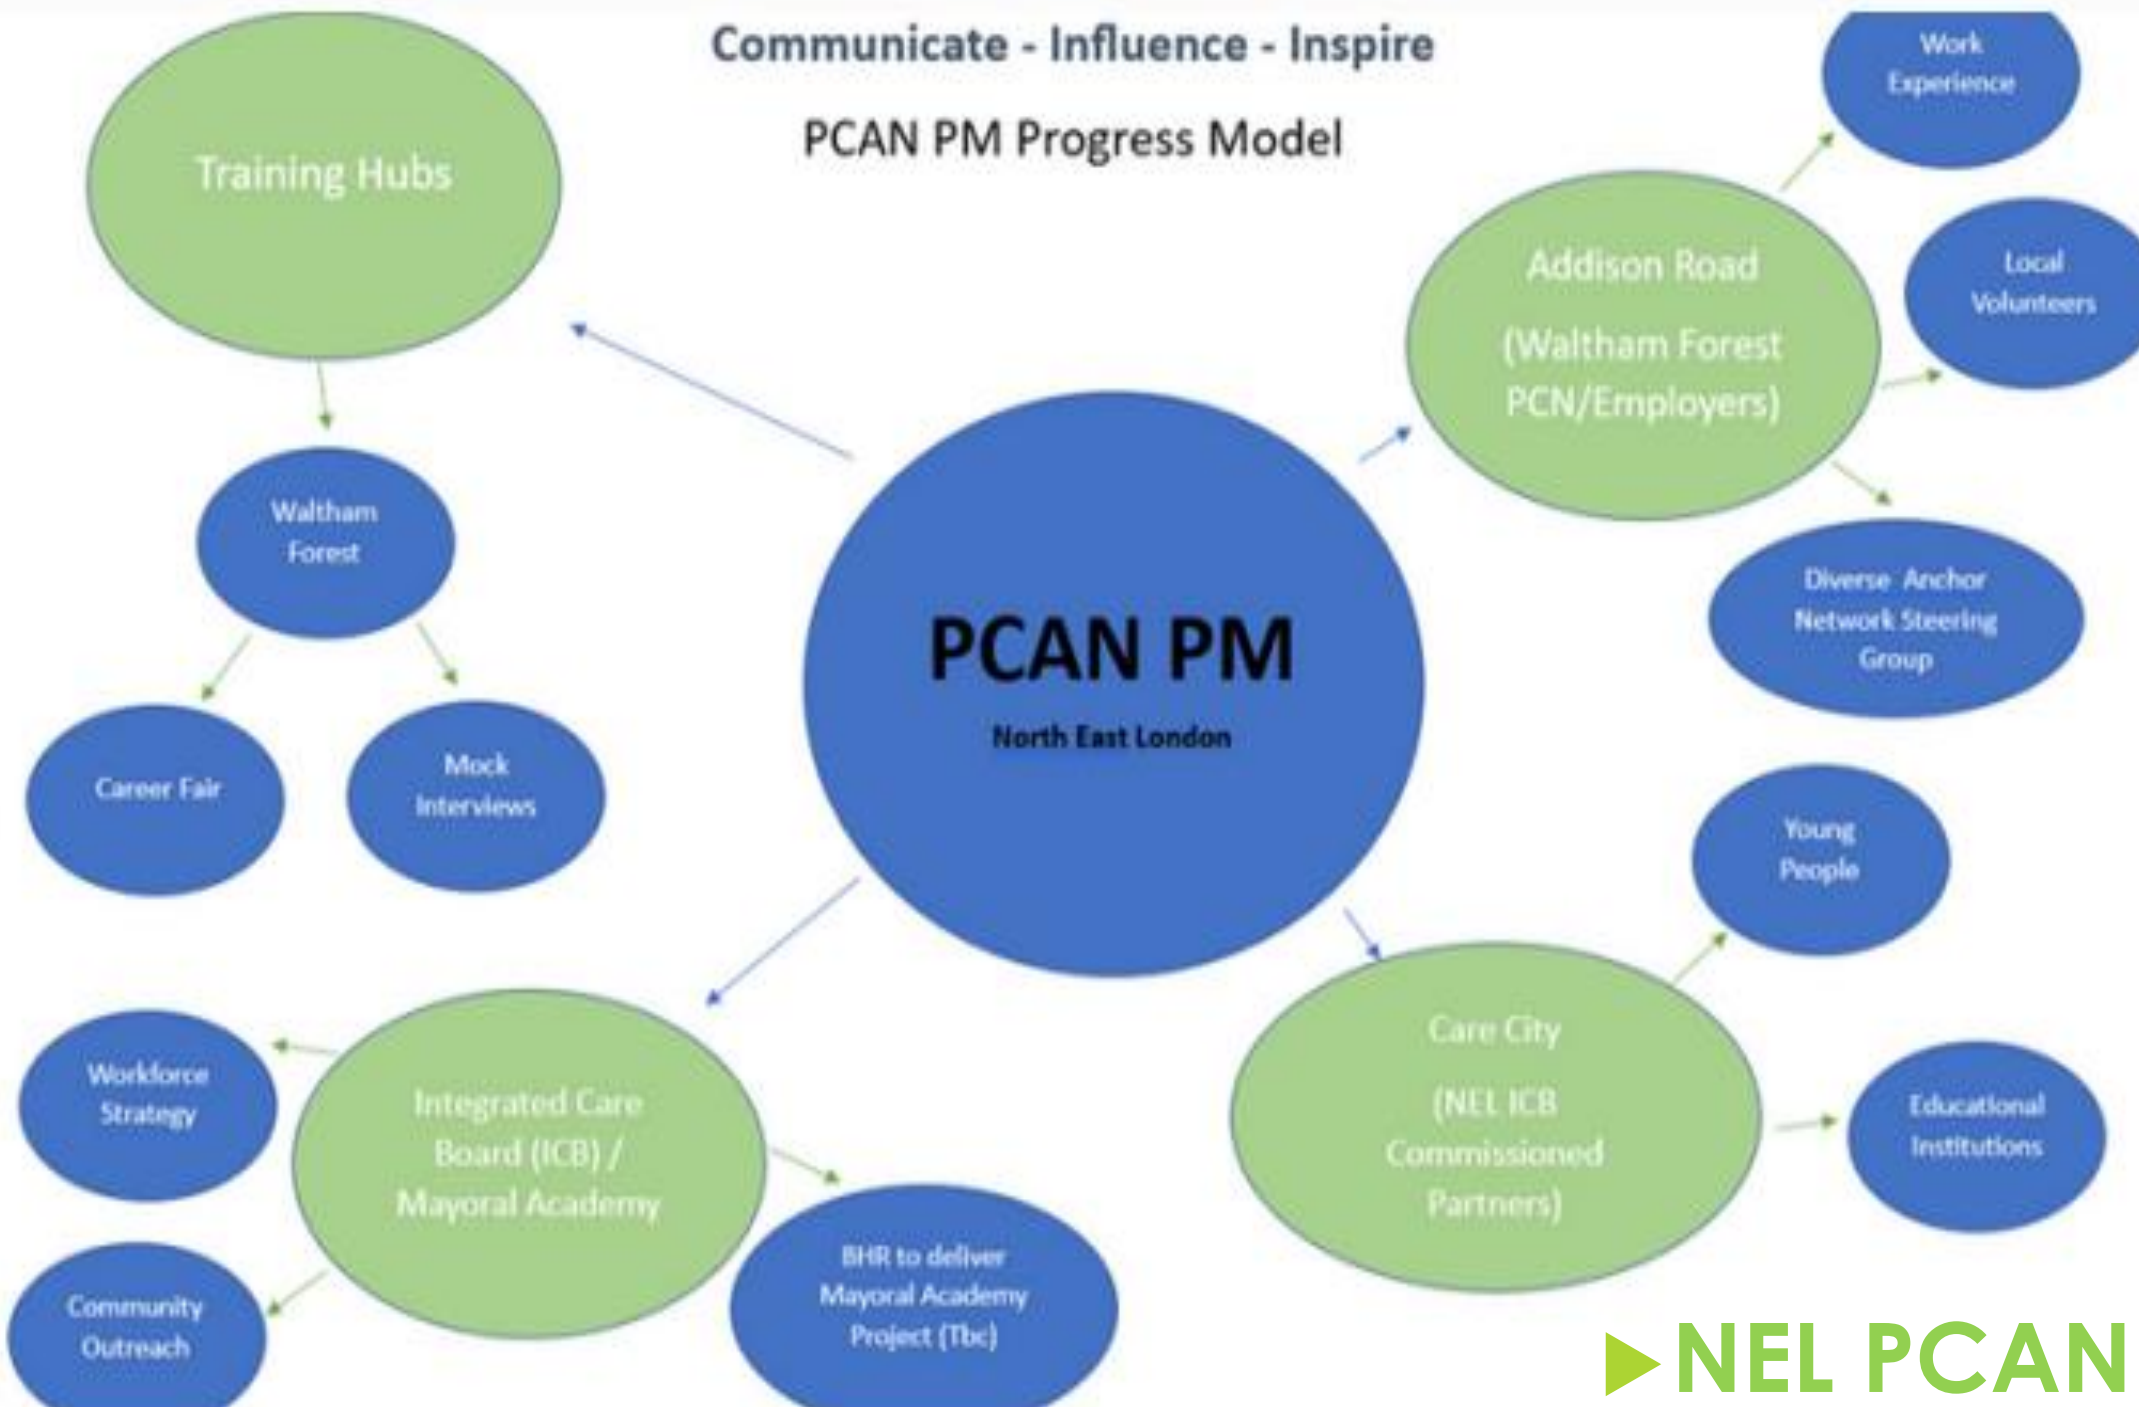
Communicate - Influence - Inspire

PCAN PM Progress Model

Training Hubs

Waltham Forest

Career Fair

Mock Interviews

PCAN PM

North East London

Addison Road

(Waltham Forest PCN/Employers)

Work Experience

Local Volunteers

Diverse Anchor Network Steering Group

Young People

Care City

(NEL ICB Commissioned Partners)

Educational Institutions

Integrated Care Board (ICB) / Mayoral Academy

Workforce Strategy

Community Outreach

BHR to deliver Mayoral Academy Project (Tbc)

NEL PCAN